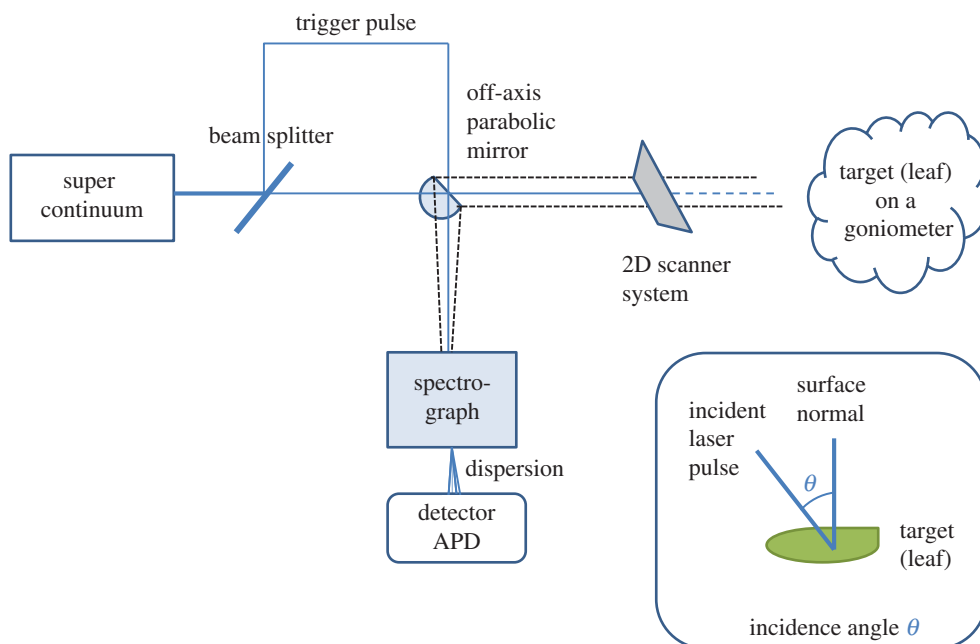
trigger pulse

off-axis parabolic mirror

beam splitter

super continuum

target (leaf) on a goniometer

2D scanner system

spectrograph

dispersion

detector APD

surface normal

incident laser pulse

$\theta$

target (leaf)

incidence angle $\theta$